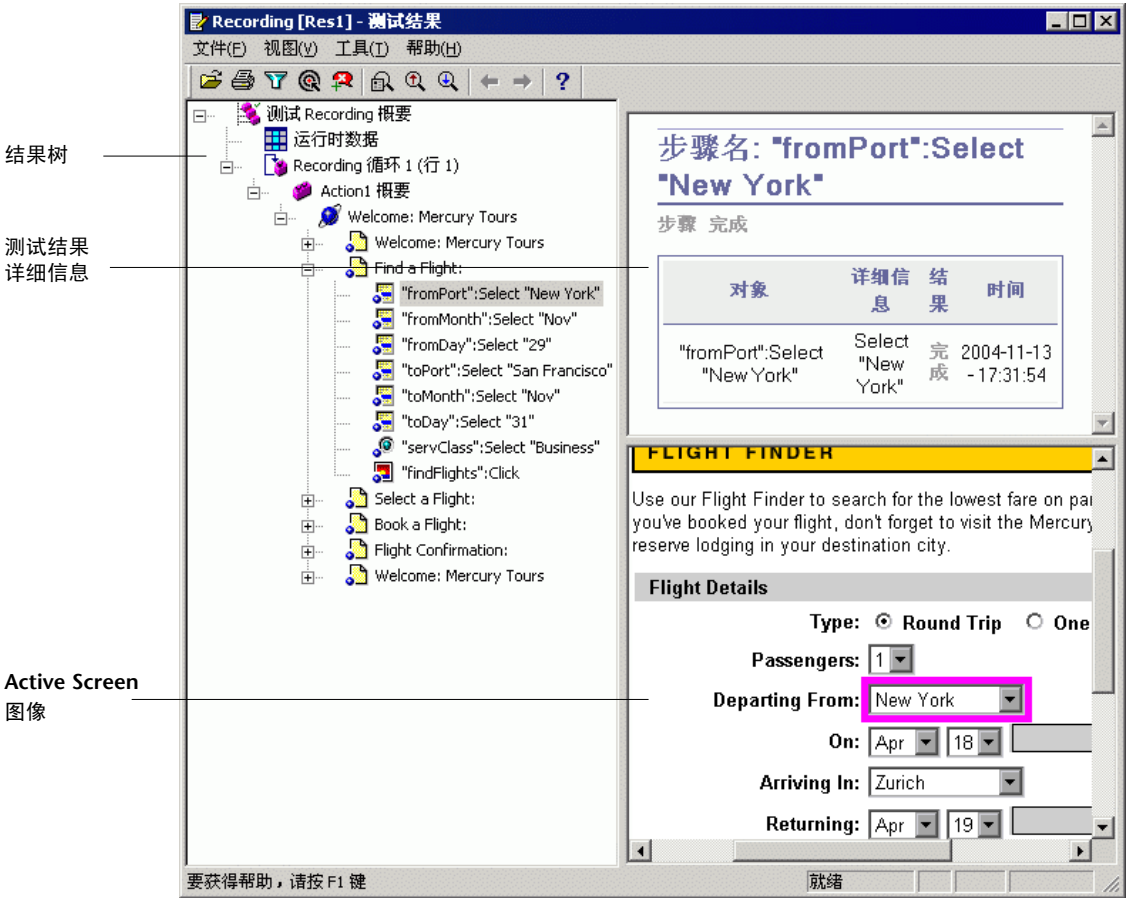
Recording [Res1] - 测试结果

文件(F) 视图(V) 工具(T) 帮助(H)

结果树

测试结果
详细信息

Active Screen
图像

测试 Recording 概要
运行时数据
Recording 循环 1 (行 1)
Action1 概要
Welcome: Mercury Tours
Welcome: Mercury Tours
Find a Flight:
"fromPort":Select "New York"
"fromMonth":Select "Nov"
"fromDay":Select "29"
"toPort":Select "San Francisco"
"toMonth":Select "Nov"
"toDay":Select "31"
"servClass":Select "Business"
"findFlights":Click
Select a Flight:
Book a Flight:
Flight Confirmation:
Welcome: Mercury Tours

步骤名: "fromPort":Select "New York"

步骤 完成

| 对象 | 详细信息 | 结果 | 时间 |
|---|---|---|---|
| "fromPort":Select "New York" | Select "New York" | 完成 | 2004-11-13 - 17:31:54 |

FLIGHT FINDER

Use our Flight Finder to search for the lowest fare on par you've booked your flight, don't forget to visit the Mercury reserve lodging in your destination city.

Flight Details

Type: Round Trip One

Passengers: 1

Departing From: New York

On: Apr 18

Arriving In: Zurich

Returning: Apr 19

要获得帮助，请按 F1 键

就绪